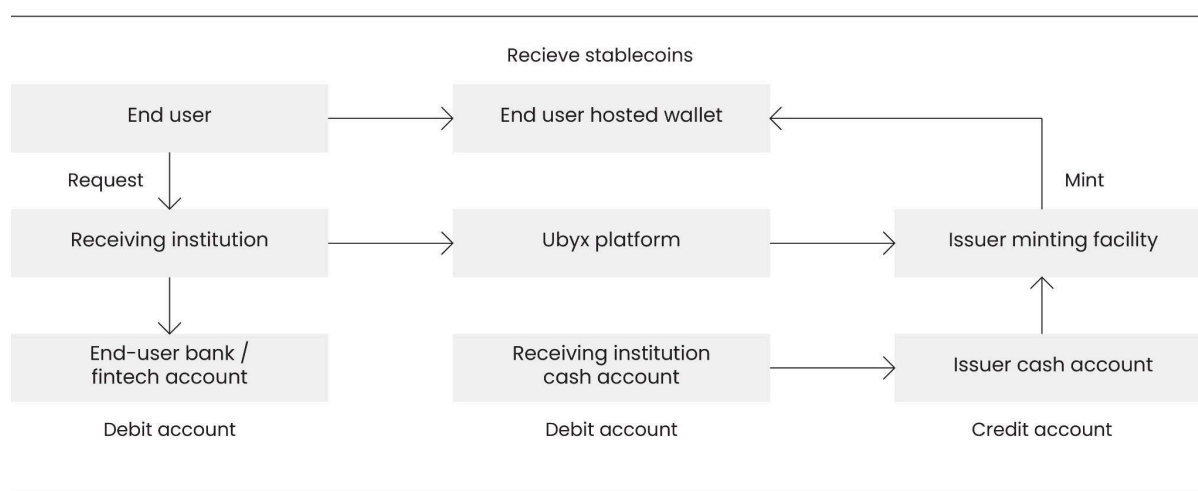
Recieve stablecoins

End user

End user hosted wallet

Request

Mint

Receiving institution

Ubyx platform

Issuer minting facility

End-user bank / fintech account

Receiving institution cash account

Issuer cash account

Debit account

Debit account

Credit account